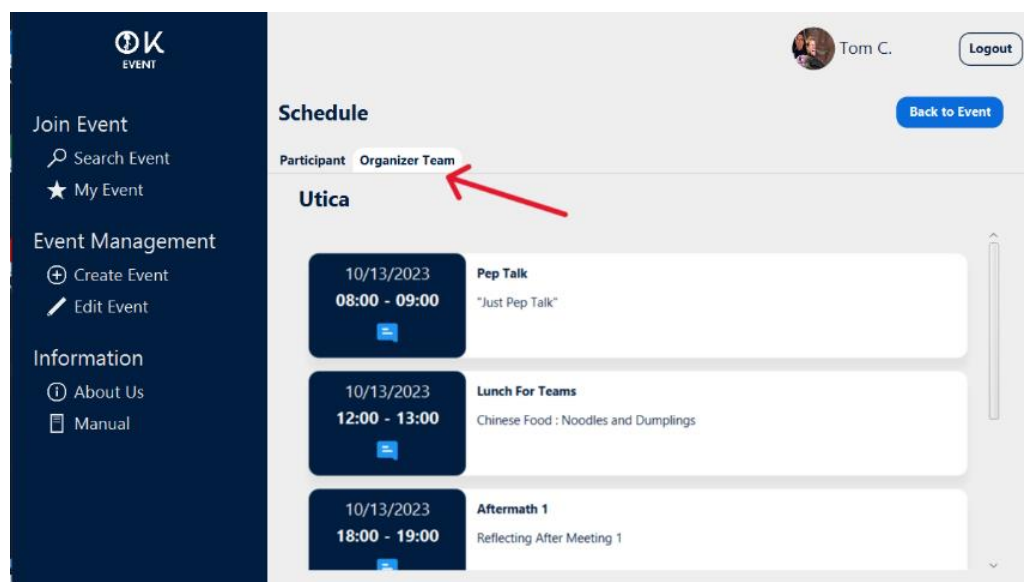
OK
EVENT

Join Event
Search Event
My Event

Event Management
Create Event
Edit Event

Information
About Us
Manual

Tom C.
Logout

Schedule
Back to Event

Participant
Organizer Team

Utica

10/13/2023
08:00 - 09:00
Pep Talk
"Just Pep Talk"

10/13/2023
12:00 - 13:00
Lunch For Teams
Chinese Food : Noodles and Dumplings

10/13/2023
18:00 - 19:00
Aftermath 1
Reflecting After Meeting 1